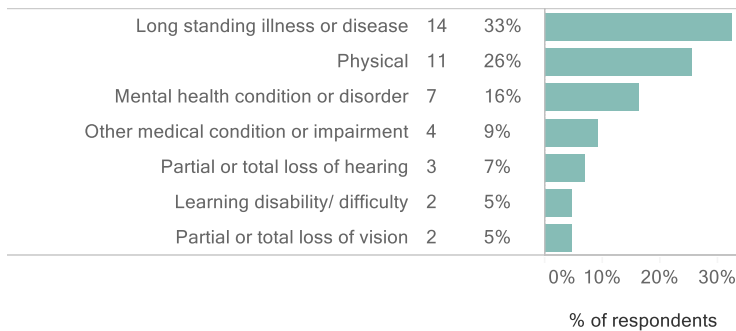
| | | |
|---|---|---|
| Long standing illness or disease | 14 | 33% |
| Physical | 11 | 26% |
| Mental health condition or disorder | 7 | 16% |
| Other medical condition or impairment | 4 | 9% |
| Partial or total loss of hearing | 3 | 7% |
| Learning disability/ difficulty | 2 | 5% |
| Partial or total loss of vision | 2 | 5% |

0% 10% 20% 30%

% of respondents